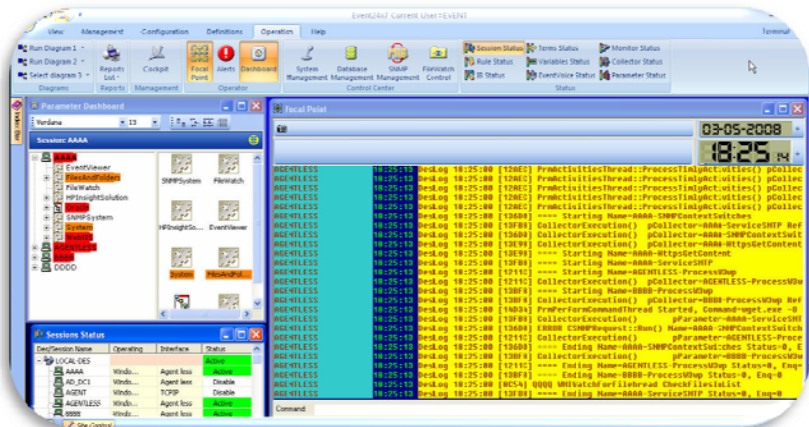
Event24x7 Current User=EVENT

View Management Configuration Definitions Operation Help Terminal

Run Diagram 1 Run Diagram 2 Select diagram 3 Diagrams
Reports List Reports
Cockpit Management
Focal Point Alerts Dashboard Operator
System Management Database Management SNMP Management FileWatch Control Control Center
Session Status Rule Status IB Status Terms Status Variables Status EventVoice Status Monitor Status Collector Status Parameter Status Status

Parameter Dashboard
Verdana 13
Session: AAAA
AAAA
EventViewer
FilesAndFolders
FileWatch
HPInsightSolution
Nodes
SNMPSystem
System
WebUI
AGENTLESS
BBBB
DDDD
SNMPSystem FileWatch
HPInsightSo... EventViewer
System FilesAndFol...

Sessions Status
Dev/Session Name | Operating | Interface | Status
LOCAL-DES | | | Active
AAAA | Windo... | Agent less | Active
AD_DC1 | Windo... | Agent less | Disable
AGENT | Windo... | TCPIP | Disable
AGENTLESS | Windo... | Agent less | Active
BBBB | Windo... | Agent less | Active

Site Control

Focal Point
03-05-2008
18:25 PM

AGENTLESS 18:25:13 DesLog 18:25:00 [12AEC] PrmActivitiesThread::ProcessTimlyAct.vities() pCollec
AGENTLESS 18:25:13 DesLog 18:25:00 [12AEC] PrmActivitiesThread::ProcessTimlyAct.vities() pCollec
AGENTLESS 18:25:13 DesLog 18:25:00 [12AEC] PrmActivitiesThread::ProcessTimlyAct.vities() pCollec
AGENTLESS 18:25:13 DesLog 18:25:00 [12AEC] PrmActivitiesThread::ProcessTimlyAct.vities() pCollec
AGENTLESS 18:25:13 DesLog 18:25:00 [13600] ==== Starting Name=AAAA-SNMPContextSwitches
AGENTLESS 18:25:13 DesLog 18:25:00 [13F80] CollectorExecution() pCollector=AAAA-ServiceSMTP Ref
AGENTLESS 18:25:13 DesLog 18:25:00 [13600] CollectorExecution() pCollector=AAAA-SNMPContextSwi
AGENTLESS 18:25:13 DesLog 18:25:00 [13E90] CollectorExecution() pCollector=AAAA-HttpsGetContent
AGENTLESS 18:25:13 DesLog 18:25:00 [13E90] ==== Starting Name=AAAA-HttpsGetContent
AGENTLESS 18:25:13 DesLog 18:25:00 [13F80] ==== Starting Name=AAAA-ServiceSMTP
AGENTLESS 18:25:13 DesLog 18:25:00 [1211C] ==== Starting Name=AGENTLESS-ProcessW3wp
AGENTLESS 18:25:13 DesLog 18:25:00 [1211C] CollectorExecution() pCollector=AGENTLESS-ProcessW3w
AGENTLESS 18:25:13 DesLog 18:25:00 [138F8] ==== Starting Name=BBBB-ProcessW3wp
AGENTLESS 18:25:13 DesLog 18:25:00 [138F8] CollectorExecution() pCollector=BBBB-ProcessW3wp Ref
AGENTLESS 18:25:13 DesLog 18:25:00 [14034] PrmPerformCommandThread Started, Command=wget.exe -O
AGENTLESS 18:25:13 DesLog 18:25:00 [13600] CollectorExecution() pParameter=AAAA-ServiceSMT
AGENTLESS 18:25:13 DesLog 18:25:00 [13600] ERROR CSNMPRequest::Run() Name=AAAA-SNMPContextSwitch
AGENTLESS 18:25:13 DesLog 18:25:00 [1211C] CollectorExecution() pParameter=AGENTLESS-Proce
AGENTLESS 18:25:13 DesLog 18:25:00 [13600] ==== Ending Name=AAAA-SNMPContextSwitches Status=0, E
AGENTLESS 18:25:13 DesLog 18:25:00 [138F8] CollectorExecution() pParameter=BBBB-ProcessW3w
AGENTLESS 18:25:13 DesLog 18:25:00 [1211C] ==== Ending Name=AGENTLESS-ProcessW3wp Status=0, Enq=
AGENTLESS 18:25:13 DesLog 18:25:00 [138F8] ==== Ending Name=BBBB-ProcessW3wp Status=0, Enq=0
AGENTLESS 18:25:13 DesLog 18:25:00 [BC54] QQQQ WMIWatchForFilebread CheckFilesInList
AGENTLESS 18:25:13 DesLog 18:25:00 [13F80] ==== Ending Name=AAAA-ServiceSMTP Status=0, Enq=0

Command: